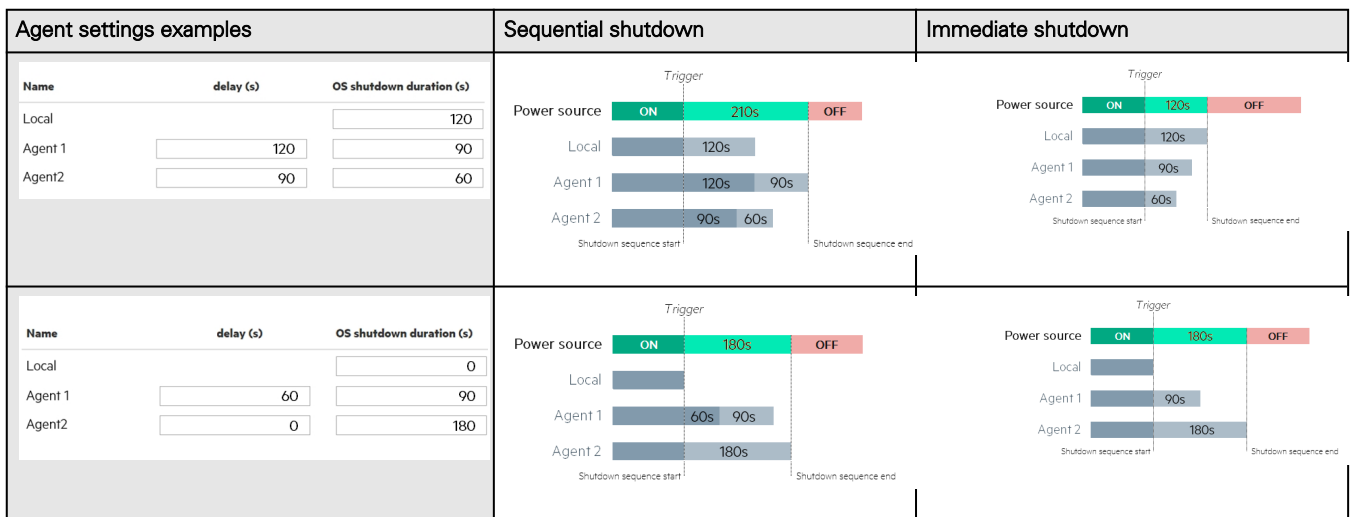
| Agent settings examples | Sequential shutdown | Immediate shutdown |
|---|---|---|
| | | |

**Row 1 – Agent settings**

| Name | delay (s) | OS shutdown duration (s) |
|---|---|---|
| Local | | 120 |
| Agent 1 | 120 | 90 |
| Agent2 | 90 | 60 |

Sequential shutdown:
Trigger
Power source ON 210s OFF
Local 120s
Agent 1 120s 90s
Agent 2 90s 60s
Shutdown sequence start
Shutdown sequence end

Immediate shutdown:
Trigger
Power source ON 120s OFF
Local 120s
Agent 1 90s
Agent 2 60s
Shutdown sequence start
Shutdown sequence end

**Row 2 – Agent settings**

| Name | delay (s) | OS shutdown duration (s) |
|---|---|---|
| Local | | 0 |
| Agent 1 | 60 | 90 |
| Agent2 | 0 | 180 |

Sequential shutdown:
Trigger
Power source ON 180s OFF
Local
Agent 1 60s 90s
Agent 2 180s
Shutdown sequence start
Shutdown sequence end

Immediate shutdown:
Trigger
Power source ON 180s OFF
Local
Agent 1 90s
Agent 2 180s
Shutdown sequence start
Shutdown sequence end